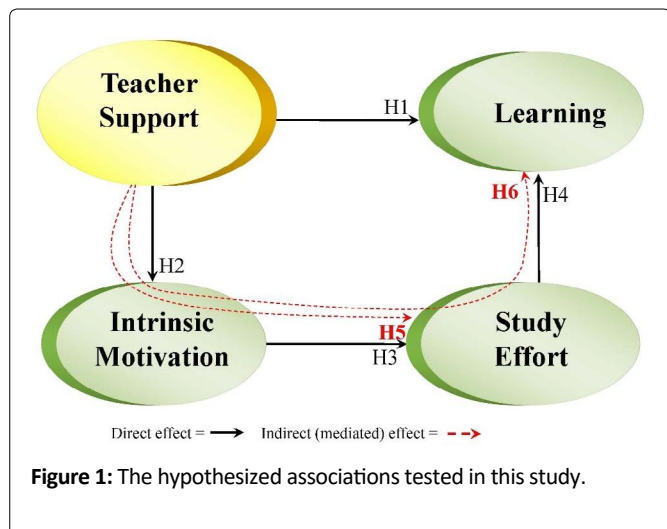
Teacher Support

H1

Learning

H6

H4

H2

Intrinsic Motivation

H5

H3

Study Effort

Direct effect = → Indirect (mediated) effect = - - →

**Figure 1:** The hypothesized associations tested in this study.